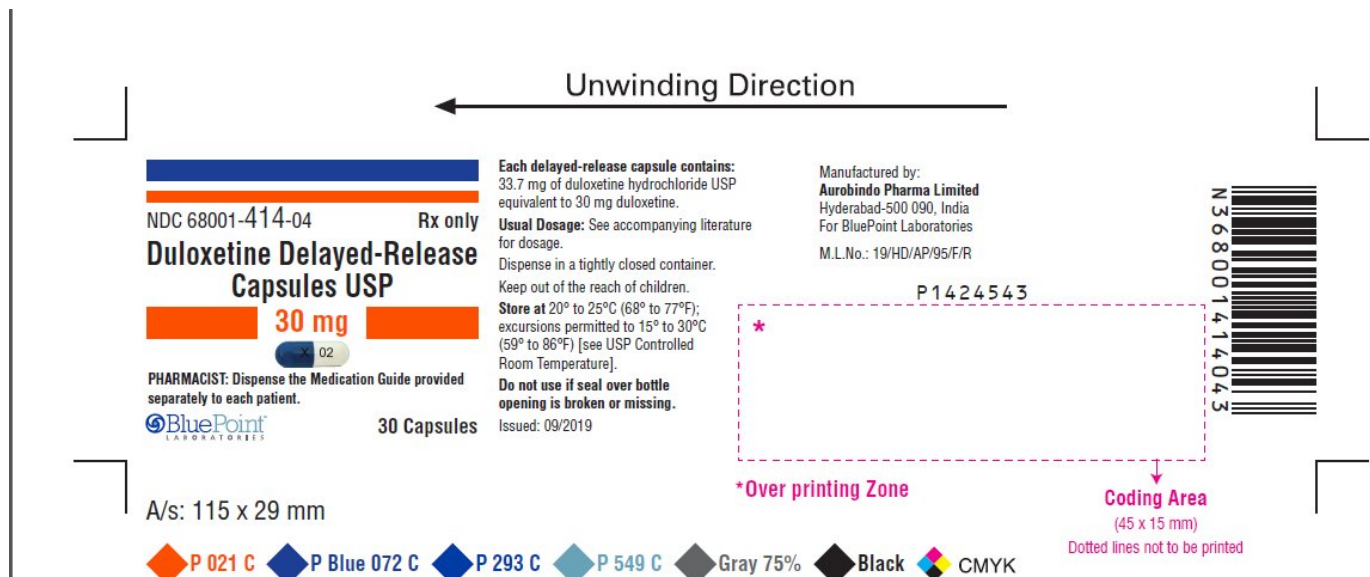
Unwinding Direction

NDC 68001-414-04 Rx only

Duloxetine Delayed-Release Capsules USP

30 mg

X 02

PHARMACIST: Dispense the Medication Guide provided separately to each patient.

BluePoint LABORATORIES

30 Capsules

Each delayed-release capsule contains: 33.7 mg of duloxetine hydrochloride USP equivalent to 30 mg duloxetine.

Usual Dosage: See accompanying literature for dosage.

Dispense in a tightly closed container.

Keep out of the reach of children.

Store at 20° to 25°C (68° to 77°F); excursions permitted to 15° to 30°C (59° to 86°F) [see USP Controlled Room Temperature].

Do not use if seal over bottle opening is broken or missing.

Issued: 09/2019

Manufactured by:
Aurobindo Pharma Limited
Hyderabad-500 090, India
For BluePoint Laboratories

M.L.No.: 19/HD/AP/95/F/R

P1424543

*

N 3 68001 41404 3

*Over printing Zone

Coding Area
(45 x 15 mm)
Dotted lines not to be printed

A/s: 115 x 29 mm

P 021 C P Blue 072 C P 293 C P 549 C Gray 75% Black CMYK